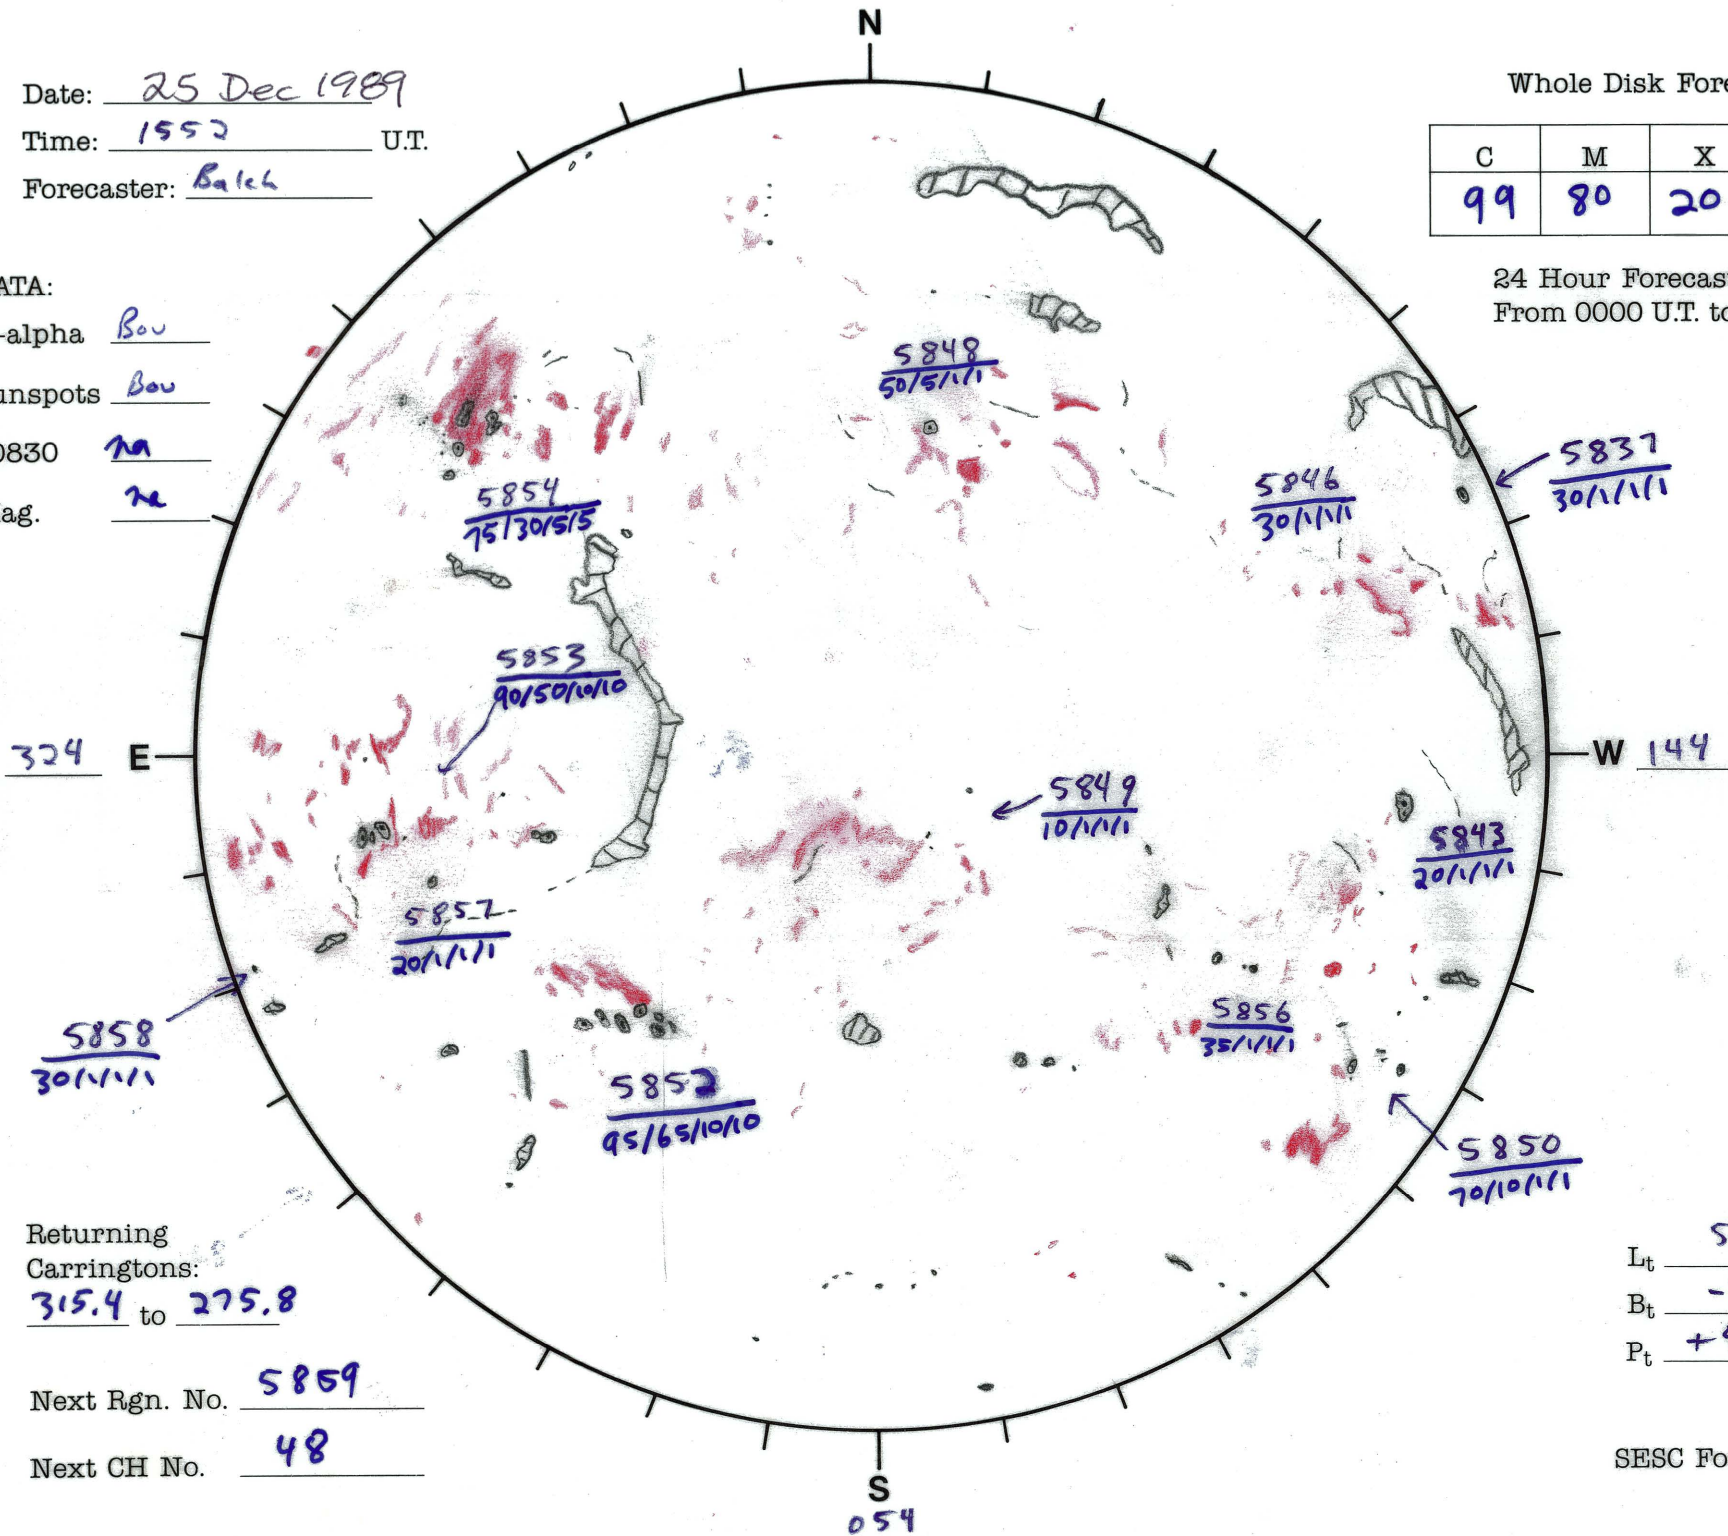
N

Date: 25 Dec 1989
Time: 1552 U.T.
Forecaster: Balch

ATA:
-alpha Bou
unspots Bou
0830 na
ag. na

Whole Disk Fore

| C | M | X |
|---|---|---|
| 99 | 80 | 20 |

24 Hour Forecas
From 0000 U.T. to

5848
50/5/1/1

5837
30/1/1/1

5846
30/1/1/1

5854
75/30/5/5

5853
90/50/10/10

324 E

W 144

5849
10/1/1/1

5843
20/1/1/1

5857
20/1/1/1

5858
30/1/1/1

5856
35/1/1/1

5852
95/65/10/10

5850
70/10/1/1

Returning Carringtons:
315.4 to 275.8

Next Rgn. No. 5859
Next CH No. 48

S
054

$L_t$ 5
$B_t$ -
$P_t$ +

SESC Fo